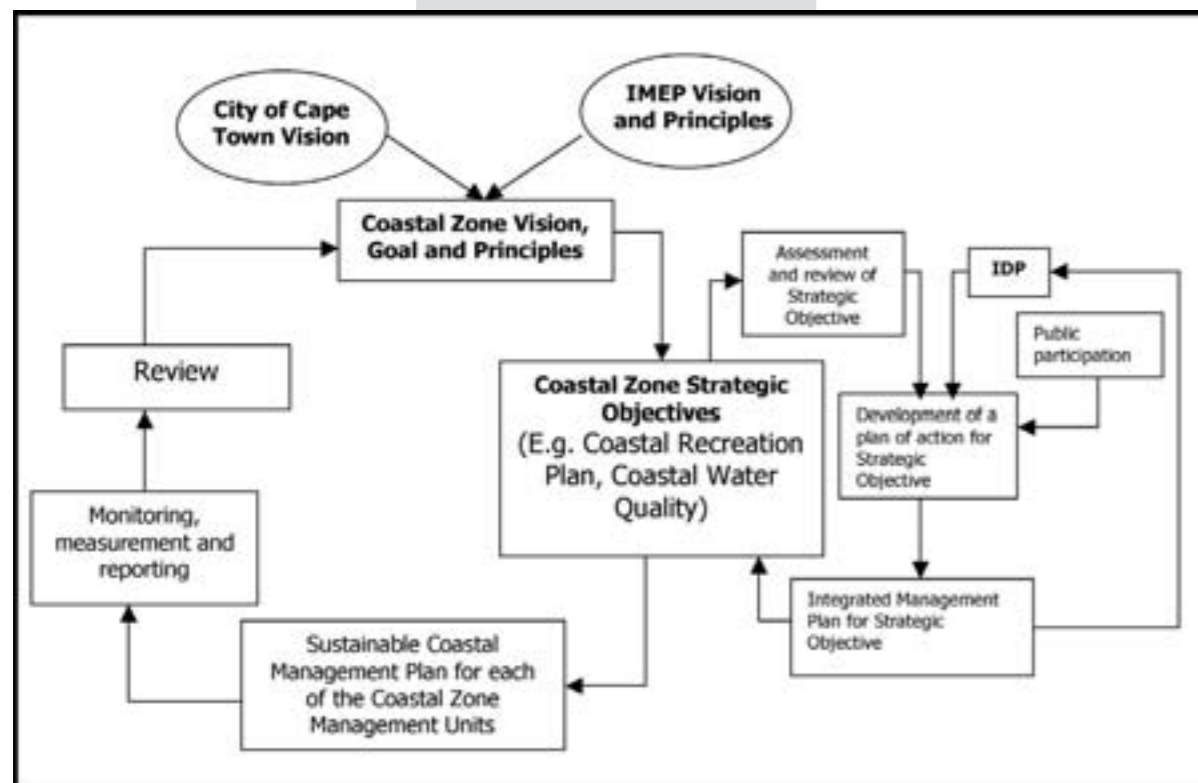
City of Cape Town Vision

IMEP Vision and Principles

Coastal Zone Vision, Goal and Principles

Review

Assessment and review of Strategic Objective

IDP

Public participation

Coastal Zone Strategic Objectives
(E.g. Coastal Recreation Plan, Coastal Water Quality)

Development of a plan of action for Strategic Objective

Monitoring, measurement and reporting

Integrated Management Plan for Strategic Objective

Sustainable Coastal Management Plan for each of the Coastal Zone Management Units